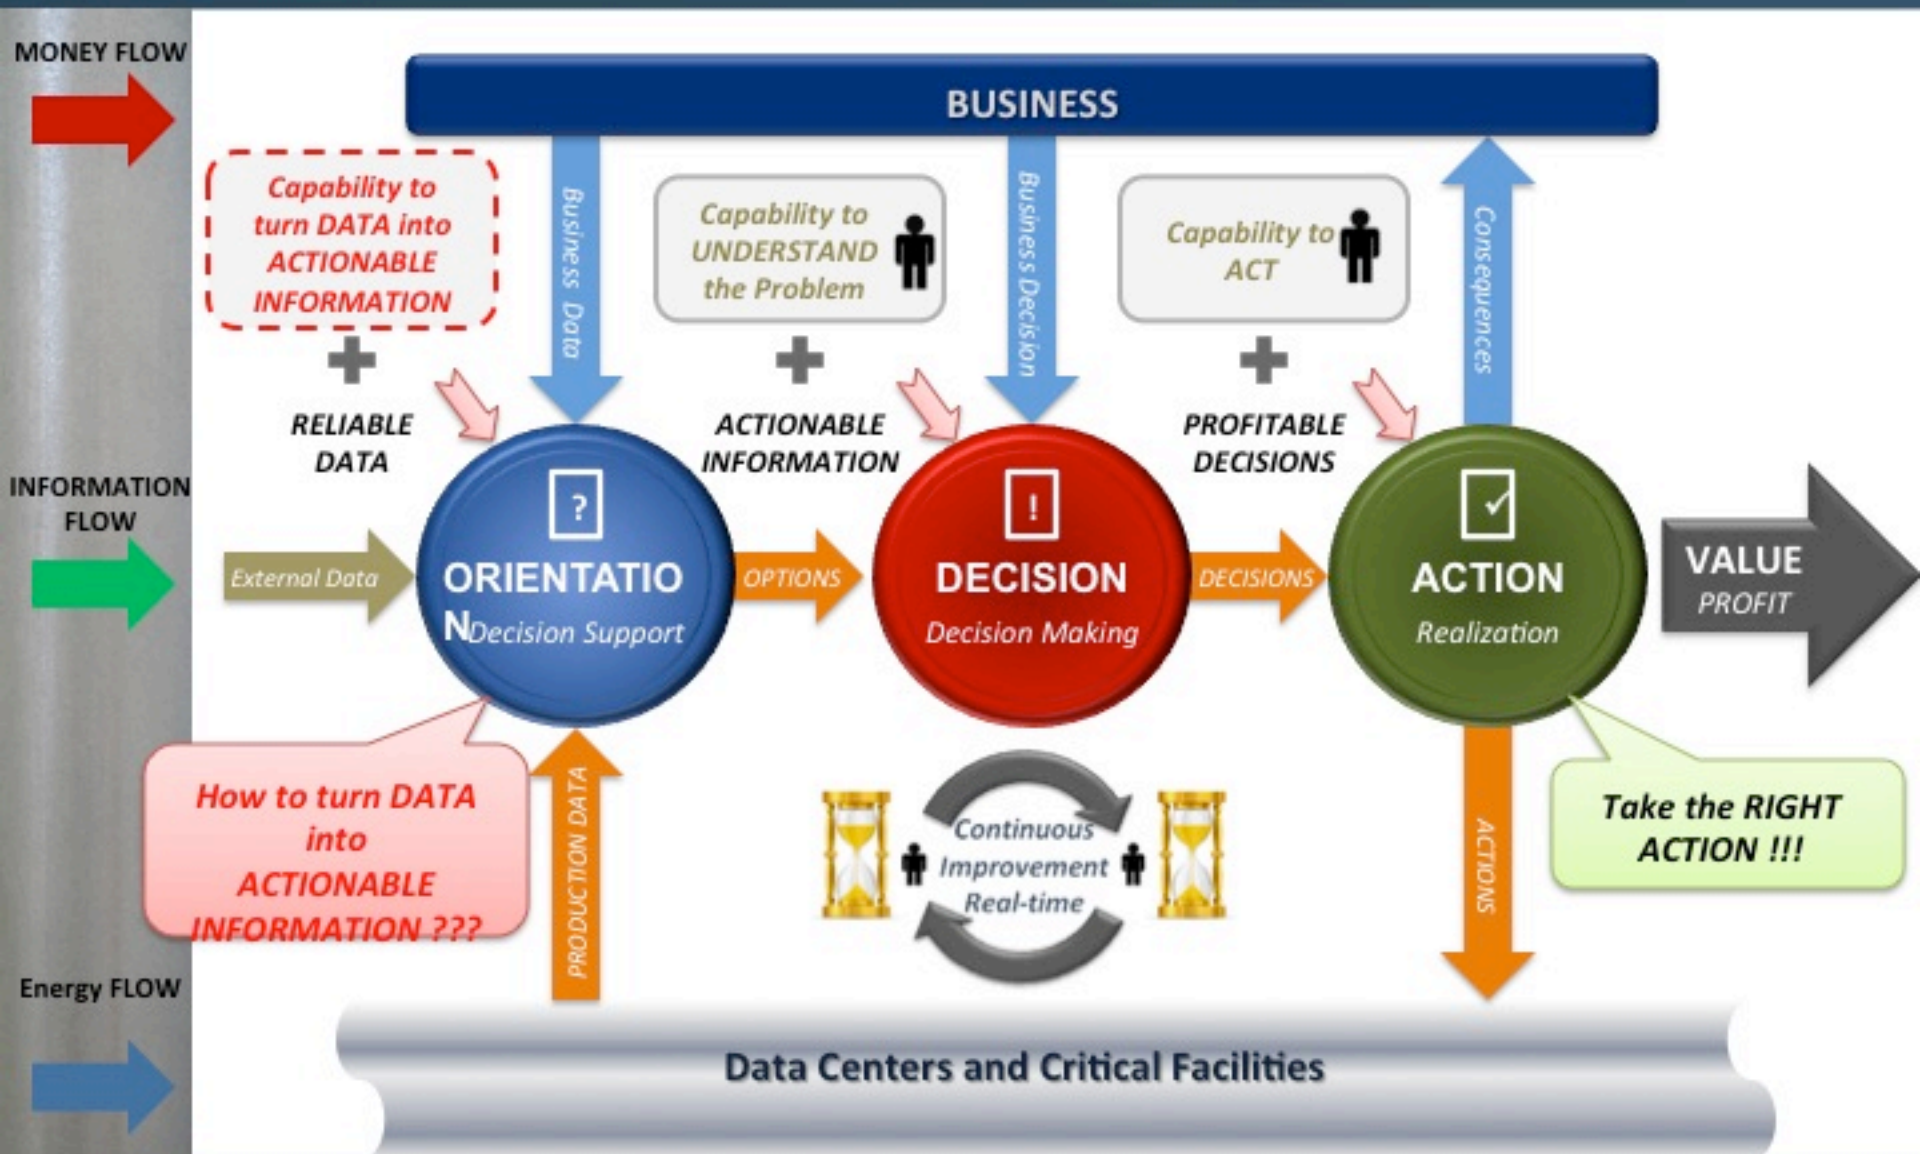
MONEY FLOW

BUSINESS

Capability to turn DATA into ACTIONABLE INFORMATION

Business Data

Capability to UNDERSTAND the Problem

Business Decision

Capability to ACT

Consequences

RELIABLE DATA

ACTIONABLE INFORMATION

PROFITABLE DECISIONS

INFORMATION FLOW

External Data

?

ORIENTATIO N Decision Support

OPTIONS

!

DECISION Decision Making

DECISIONS

ACTION Realization

VALUE PROFIT

How to turn DATA into ACTIONABLE INFORMATION ???

PRODUCTION DATA

Continuous Improvement Real-time

ACTIONS

Take the RIGHT ACTION !!!

Energy FLOW

Data Centers and Critical Facilities